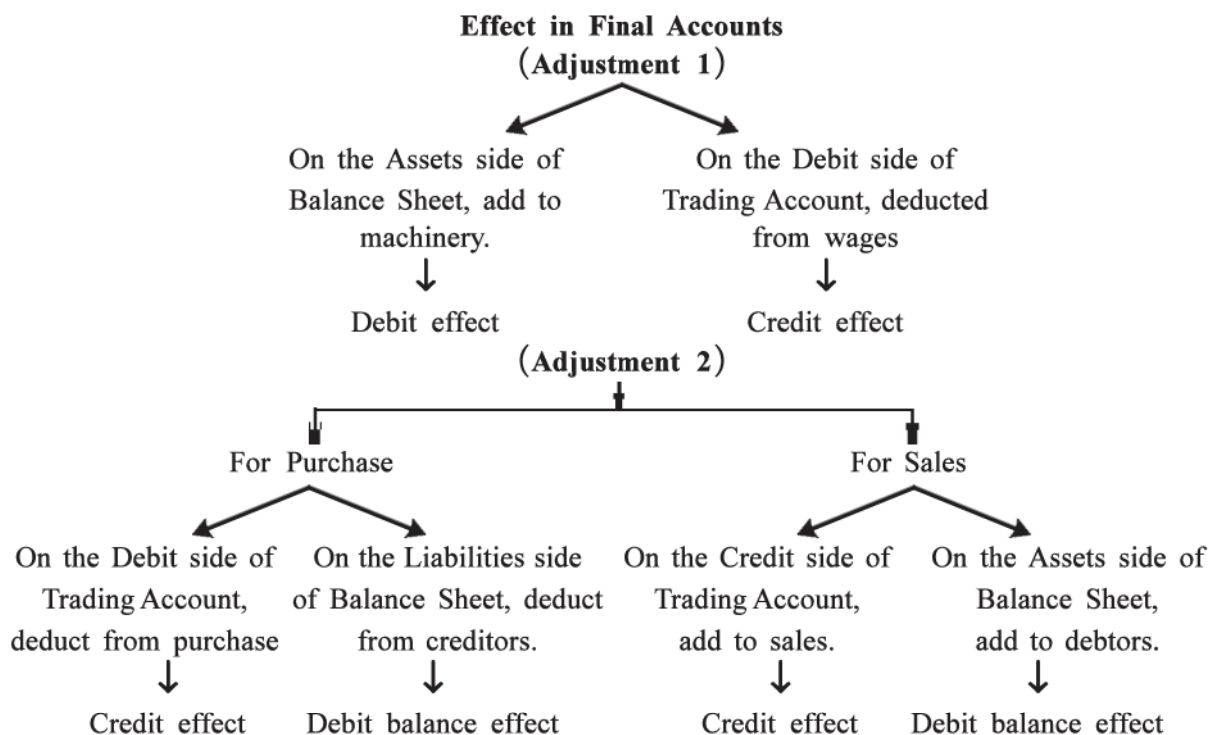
**Effect in Final Accounts**
(**Adjustment 1**)

On the Assets side of Balance Sheet, add to machinery.
↓
Debit effect

On the Debit side of Trading Account, deducted from wages
↓
Credit effect

(**Adjustment 2**)

For Purchase

On the Debit side of Trading Account, deduct from purchase
↓
Credit effect

On the Liabilities side of Balance Sheet, deduct from creditors.
↓
Debit balance effect

For Sales

On the Credit side of Trading Account, add to sales.
↓
Credit effect

On the Assets side of Balance Sheet, add to debtors.
↓
Debit balance effect